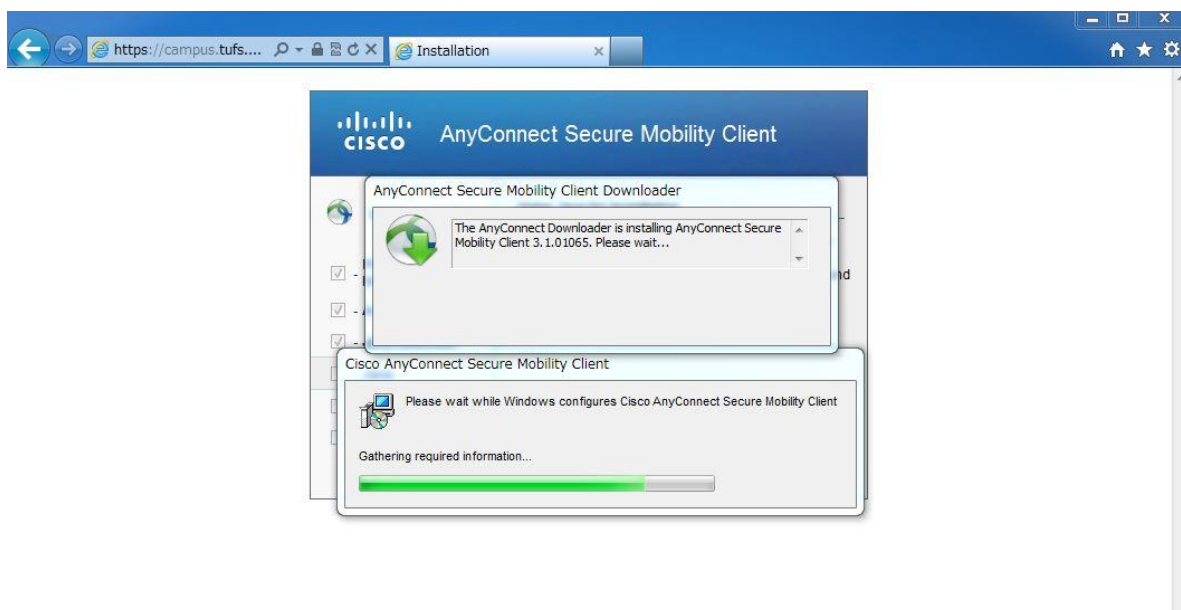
https://campus.tufs....

Installation

cisco

AnyConnect Secure Mobility Client

AnyConnect Secure Mobility Client Downloader

The AnyConnect Downloader is installing AnyConnect Secure Mobility Client 3.1.01065. Please wait...

nd

Cisco AnyConnect Secure Mobility Client

Please wait while Windows configures Cisco AnyConnect Secure Mobility Client

Gathering required information...